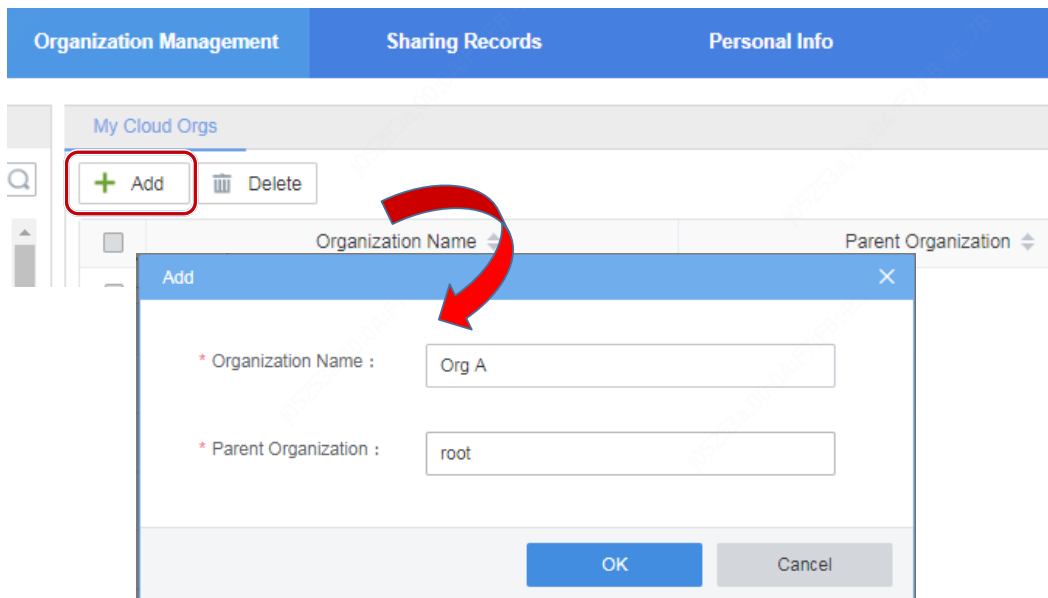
Organization Management Sharing Records Personal Info

My Cloud Orgs

Add Delete

| | Organization Name | Parent Organization |
|---|---|---|

Add

* Organization Name : Org A

* Parent Organization : root

OK Cancel